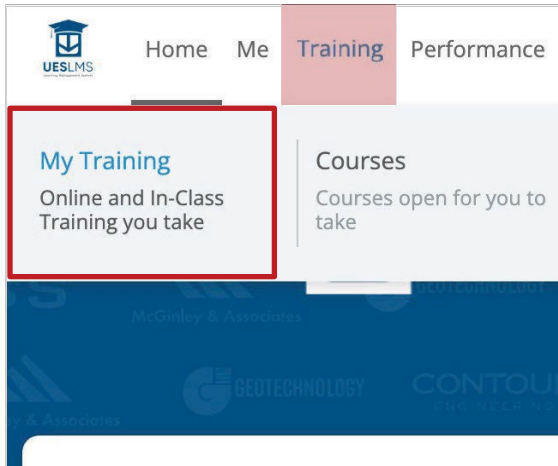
UESLMS

Home Me Training Performance

My Training
Online and In-Class Training you take

Courses
Courses open for you to take

McGinley & Associates

GEOTECHNOLOGY

& Associates

GEOTECHNOLOGY

CONTOU